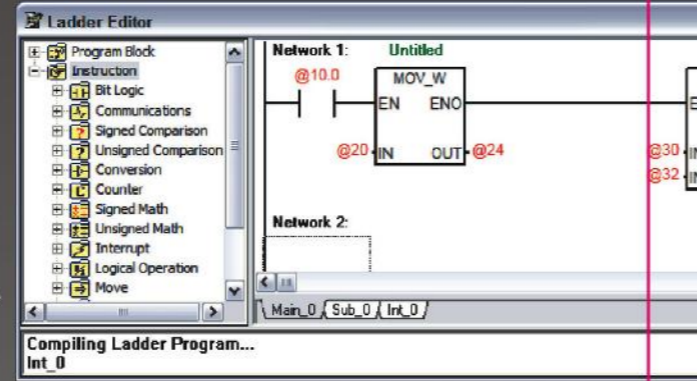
Ladder Editor

Program Block
Instruction
Bit Logic
Communications
Signed Comparison
Unsigned Comparison
Conversion
Counter
Signed Math
Unsigned Math
Interrupt
Logical Operation
Move

Network 1: Untitled

@10.0

MOV_W
EN ENO
@20 IN OUT @24

@30
@32

Network 2:

Main_0 Sub_0 Int_0

Compiling Ladder Program...
Int_0